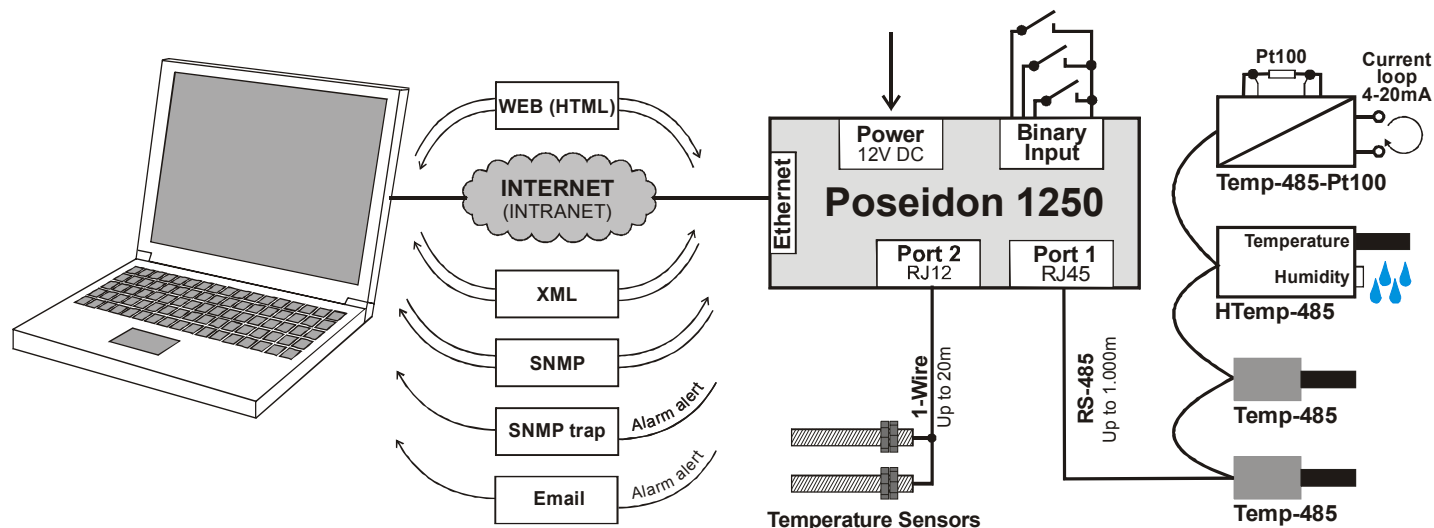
WEB (HTML)

INTERNET
(INTRANET)

XML

SNMP

SNMP trap

Alarm alert

Email

Alarm alert

Power
12V DC

Binary
Input

Ethernet

Poseidon 1250

Port 2
RJ12

Port 1
RJ45

1-Wire
Up to 20m

RS-485
Up to 1.000m

Temperature Sensors

Pt100

Current loop 4-20mA

Temp-485-Pt100

Temperature

Humidity

HTemp-485

Temp-485

Temp-485